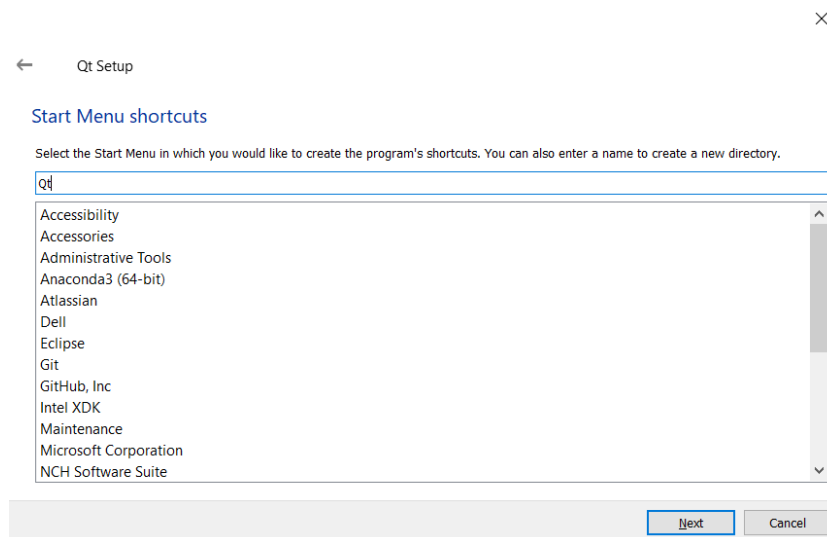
Qt Setup

Start Menu shortcuts

Select the Start Menu in which you would like to create the program's shortcuts. You can also enter a name to create a new directory.

Qt

Accessibility
Accessories
Administrative Tools
Anaconda3 (64-bit)
Atlassian
Dell
Eclipse
Git
GitHub, Inc
Intel XDK
Maintenance
Microsoft Corporation
NCH Software Suite

Next
Cancel